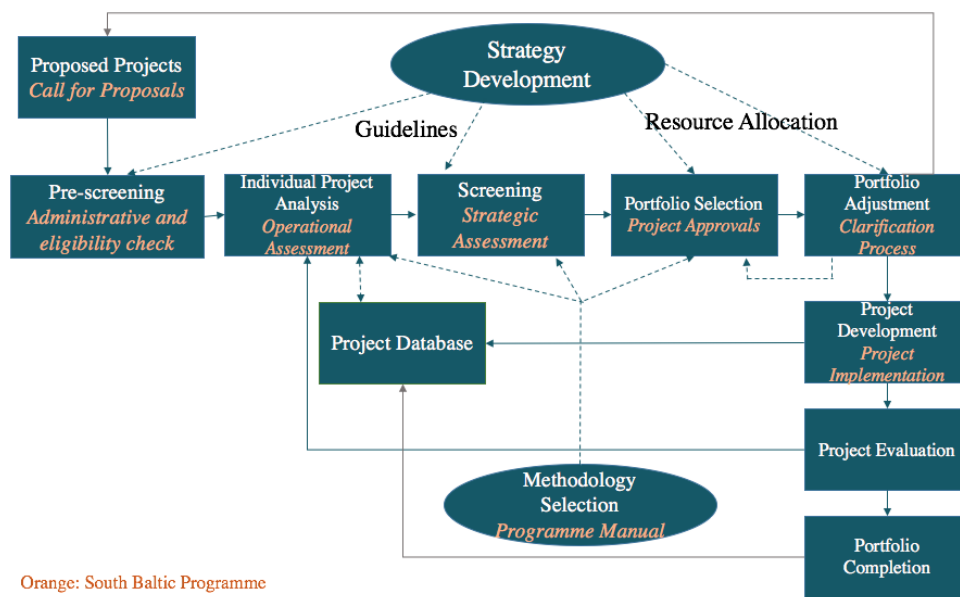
Strategy Development

Proposed Projects
Call for Proposals

Guidelines

Resource Allocation

Pre-screening
Administrative and eligibility check

Individual Project Analysis
Operational Assessment

Screening
Strategic Assessment

Portfolio Selection
Project Approvals

Portfolio Adjustment
Clarification Process

Project Database

Project Development
Project Implementation

Project Evaluation

Methodology Selection
Programme Manual

Portfolio Completion

Orange: South Baltic Programme